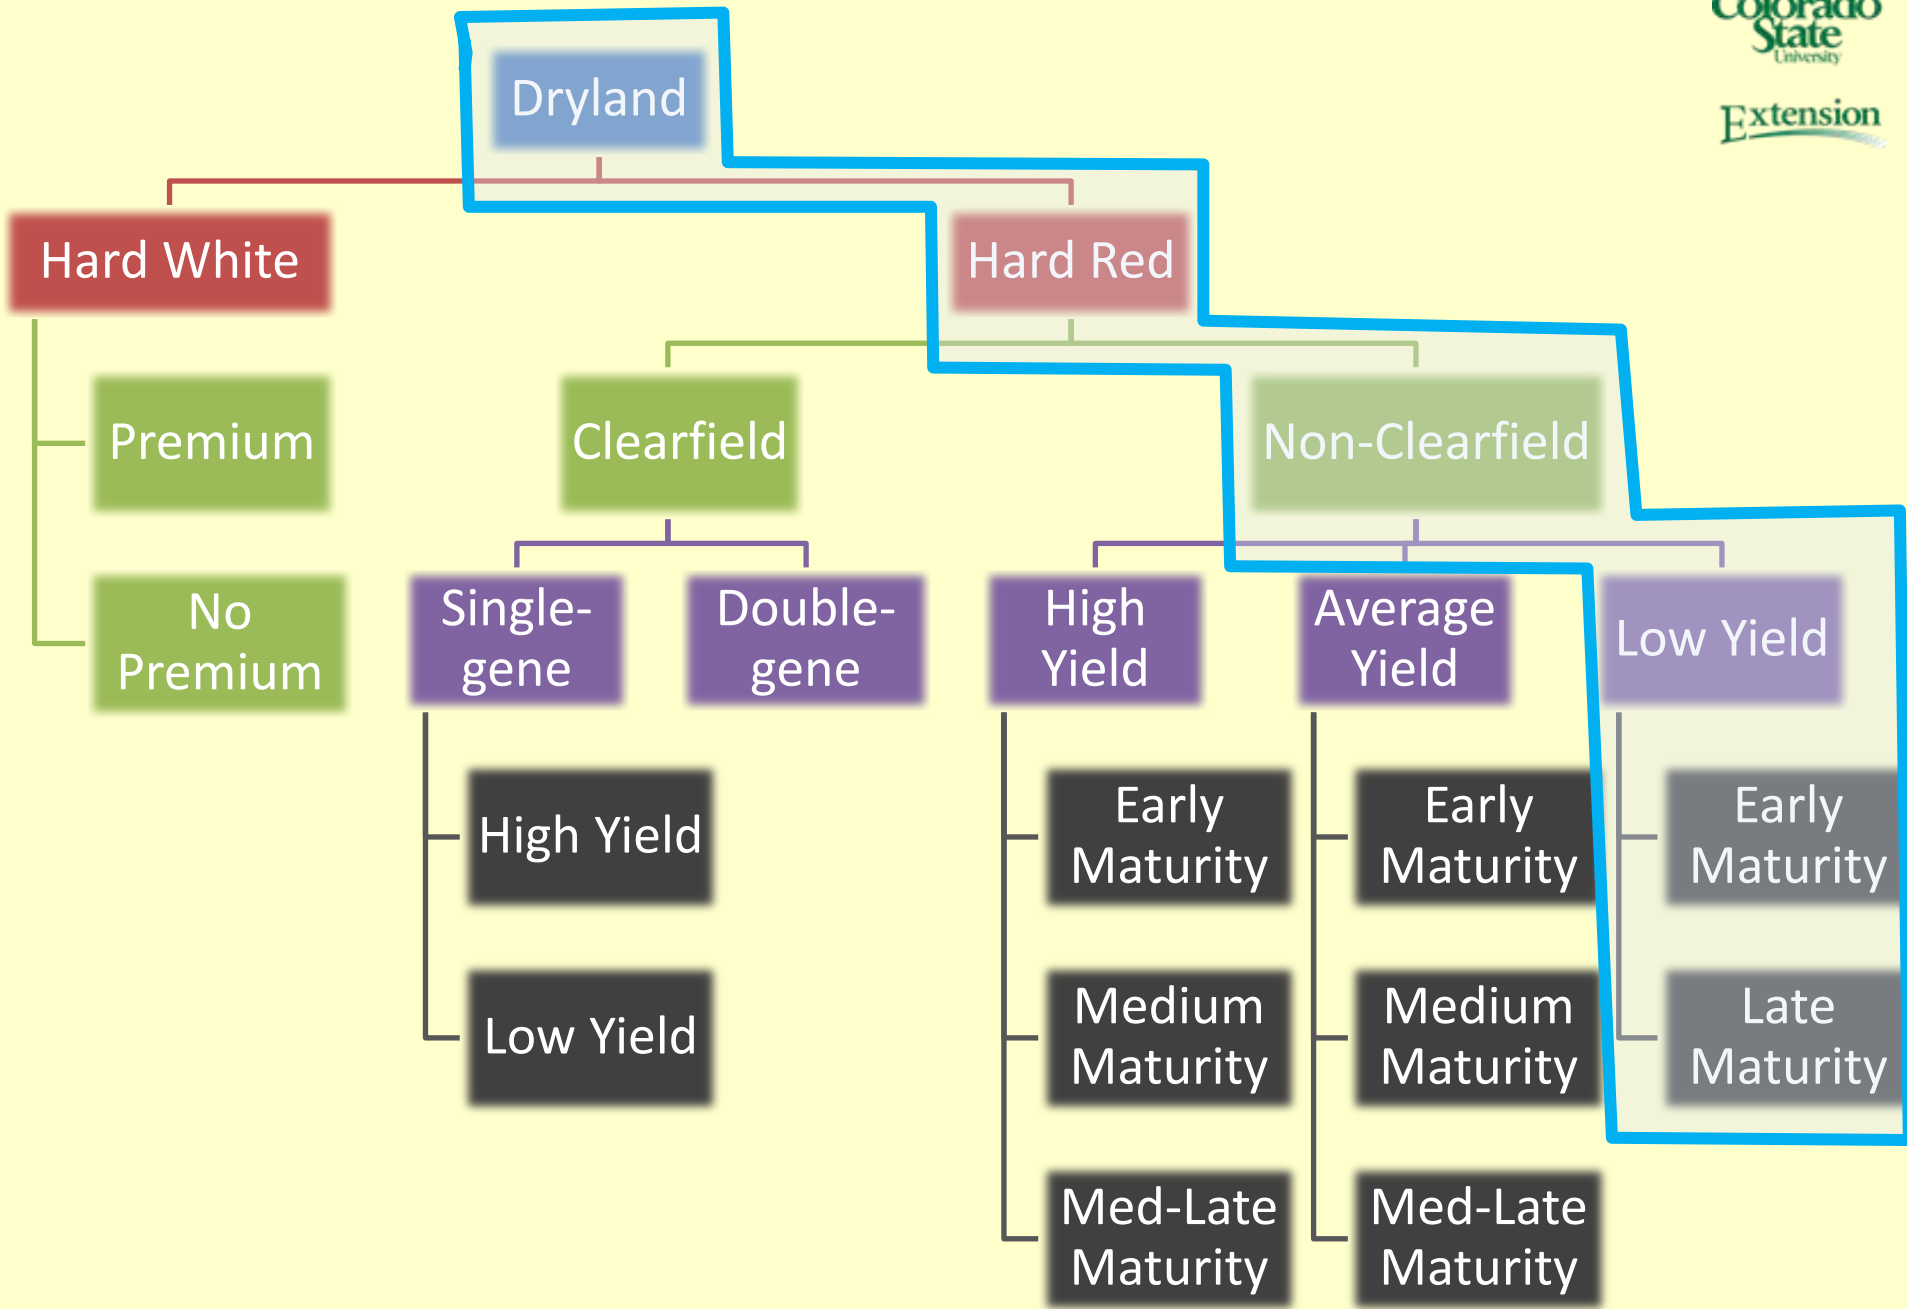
Colorado State University

Extension

Dryland

Hard White

Hard Red

Premium

No Premium

Clearfield

Non-Clearfield

Single-gene

Double-gene

High Yield

Average Yield

Low Yield

High Yield

Low Yield

Early Maturity

Medium Maturity

Med-Late Maturity

Early Maturity

Medium Maturity

Med-Late Maturity

Early Maturity

Late Maturity